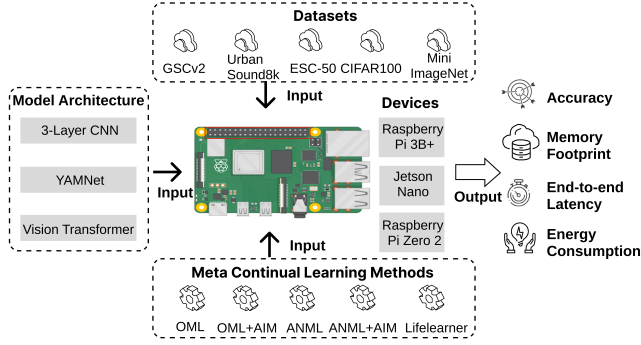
Datasets

GSCv2

Urban Sound8k

ESC-50

CIFAR100

Mini ImageNet

Input

Model Architecture

3-Layer CNN

YAMNet

Vision Transformer

Input

Devices

Raspberry Pi 3B+

Jetson Nano

Raspberry Pi Zero 2

Output

Accuracy

Memory Footprint

End-to-end Latency

Energy Consumption

Input

Meta Continual Learning Methods

OML

OML+AIM

ANML

ANML+AIM

Lifelearner